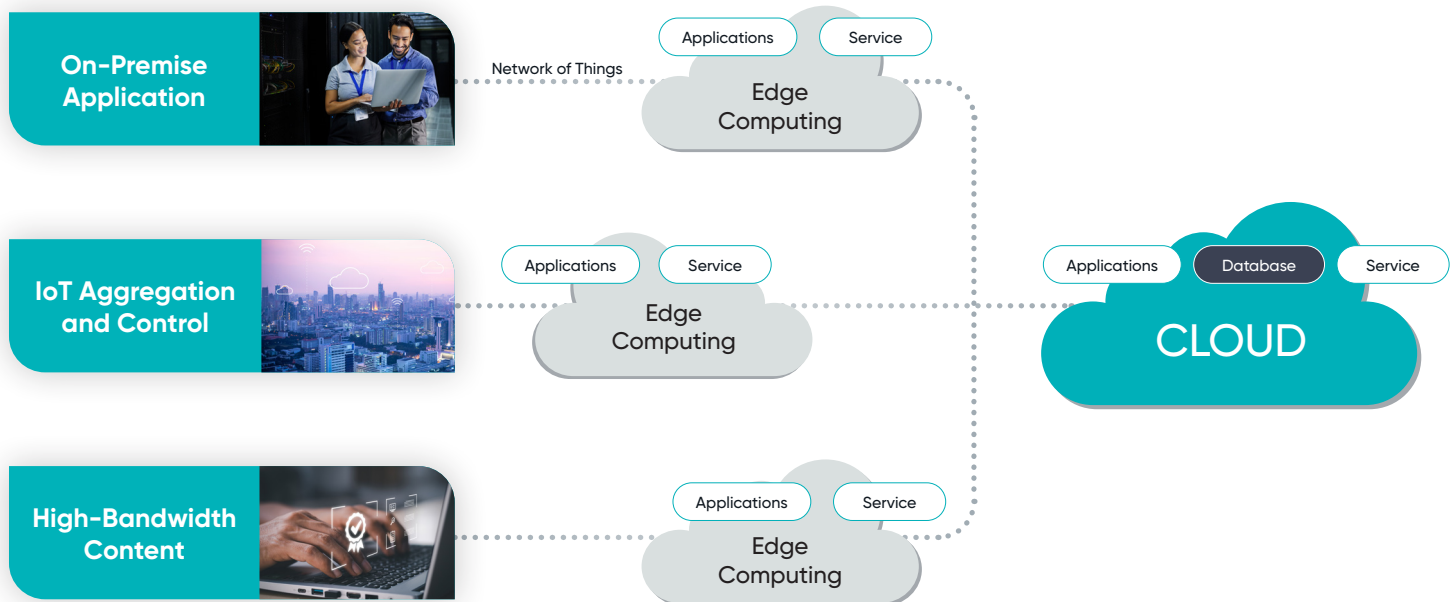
On-Premise Application

Network of Things

Applications

Service

Edge Computing

IoT Aggregation and Control

Applications

Service

Edge Computing

Applications

Database

Service

CLOUD

High-Bandwidth Content

Applications

Service

Edge Computing